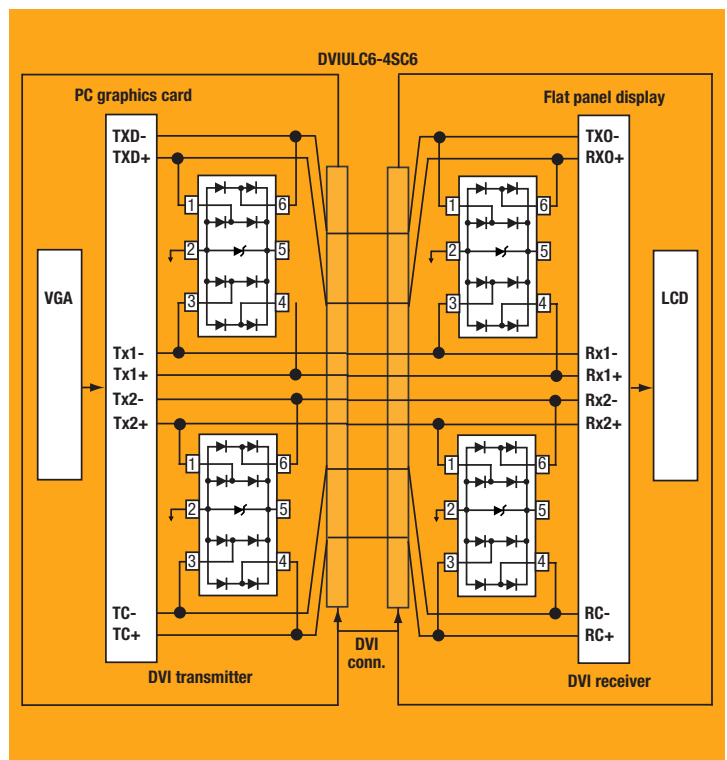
DVIULC6-4SC6

PC graphics card

Flat panel display

TXD-
TXD+

TX0-
RX0+

1 6
2 5
3 4

1 6
2 5
3 4

VGA

LCD

Tx1-
Tx1+
Tx2-
Tx2+

Rx1-
Rx1+
Rx2-
Rx2+

1 6
2 5
3 4

1 6
2 5
3 4

TC-
TC+

RC-
RC+

DVI
conn.

DVI transmitter

DVI receiver